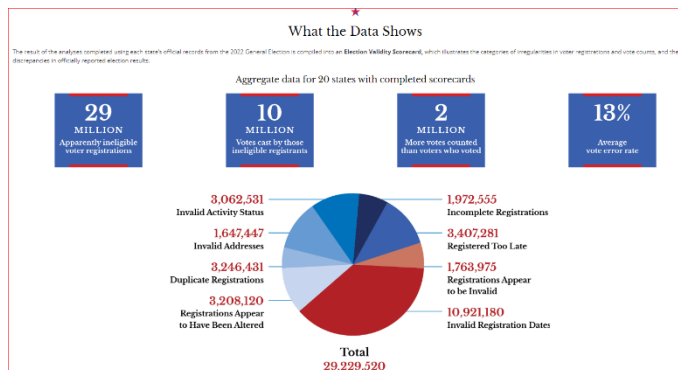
What the Data Shows

The result of the analyses completed using each state's official records from the 2022 General Election is compiled into an **Election Validity Scorecard**, which illustrates the categories of irregularities in voter registrations and vote counts, and the discrepancies in officially reported election results.

Aggregate data for 20 states with completed scorecards

29 MILLION Apparently ineligible voter registrations

10 MILLION Votes cast by those ineligible registrants

2 MILLION More votes counted than voters who voted

13% Average vote error rate

3,062,531 Invalid Activity Status

1,647,447 Invalid Addresses

3,246,431 Duplicate Registrations

3,208,120 Registrations Appear to Have Been Altered

1,972,555 Incomplete Registrations

3,407,281 Registered Too Late

1,763,975 Registrations Appear to be Invalid

10,921,180 Invalid Registration Dates

Total 29,229,520